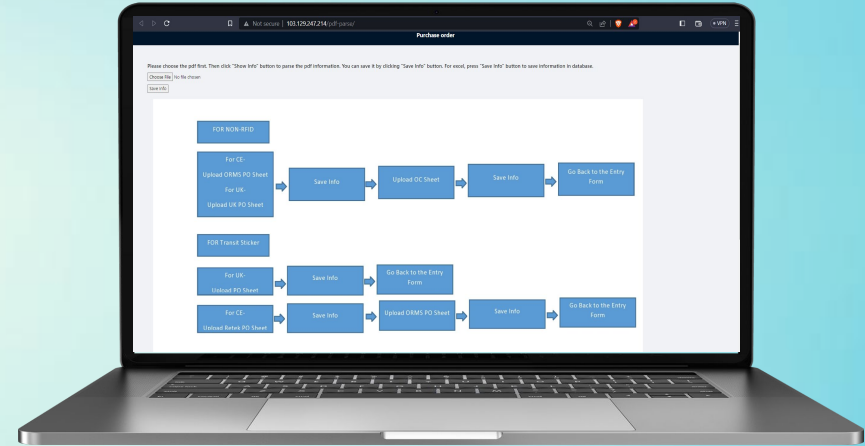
Not secure | 103.129.247.214/pdf-parse/

VPN

Purchase order

Please choose the pdf first. Then click "Show Info" button to parse the pdf information. You can save it by clicking "Save Info" button. For excel, press "Save Info" button to save information in database.

Choose File No file chosen

Save Info

FOR NON-RFID

For CE-
Upload ORMS PO Sheet
For UK-
Upload UK PO Sheet

Save Info

Upload OC Sheet

Save Info

Go Back to the Entry Form

FOR Transit Sticker

For UK-
Upload PO Sheet

Save Info

Go Back to the Entry Form

For CE-
Upload Retek PO Sheet

Save Info

Upload ORMS PO Sheet

Save Info

Go Back to the Entry Form